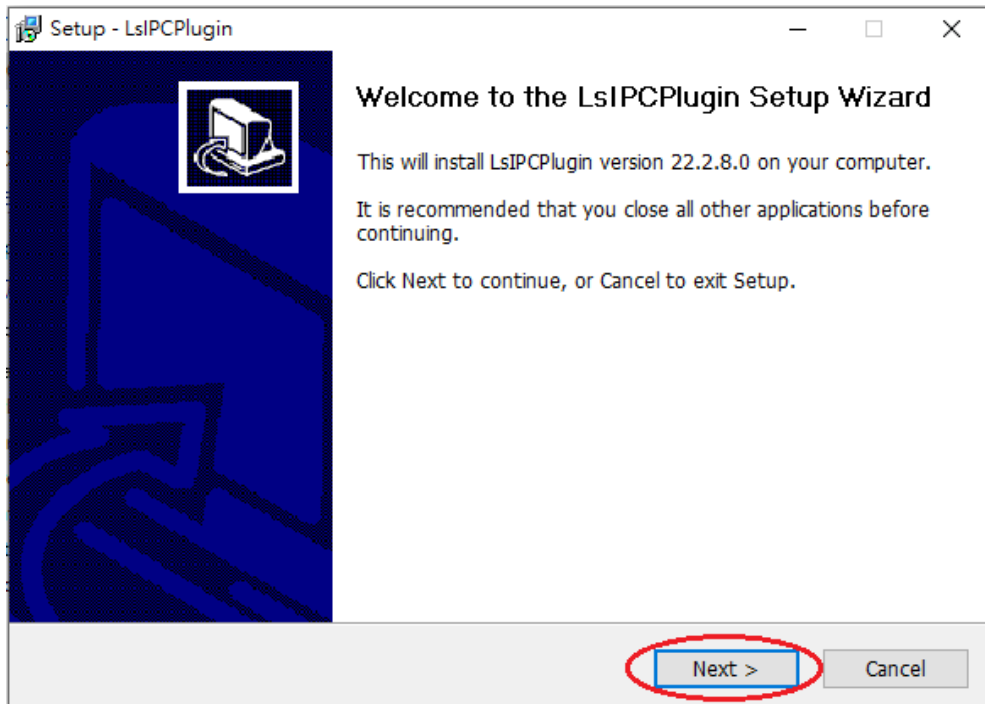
Setup - LsIPCPlugin

Welcome to the LsIPCPlugin Setup Wizard

This will install LsIPCPlugin version 22.2.8.0 on your computer.

It is recommended that you close all other applications before continuing.

Click Next to continue, or Cancel to exit Setup.

Next >

Cancel